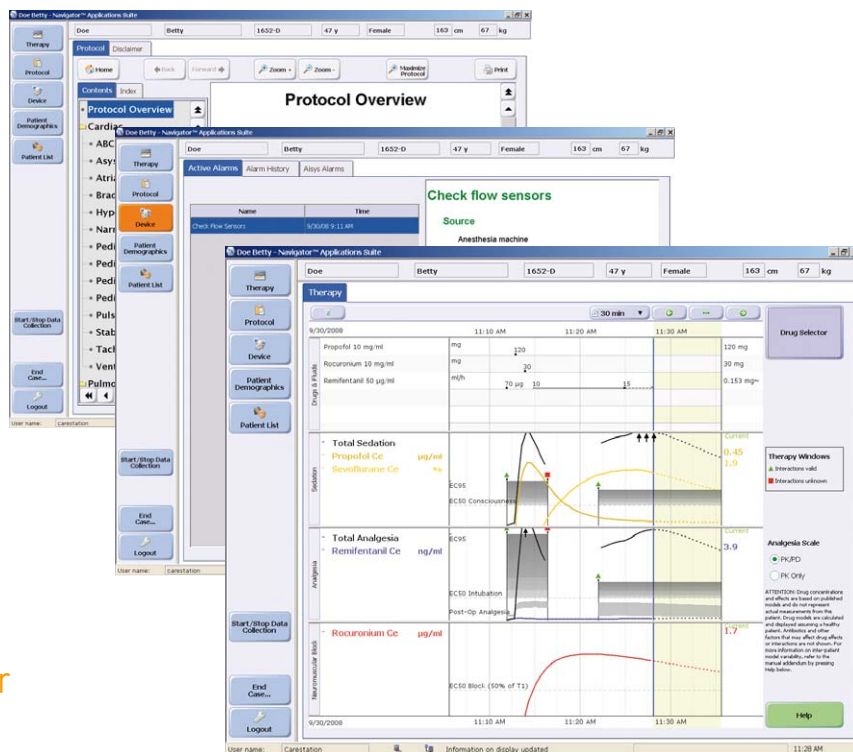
Doe Betty - Navigator™ Applications Suite

Therapy
Protocol
Device
Patient Demographics
Patient List
Start/Stop Data Collection
End Case...
Logout
User name: carestation

| Doe | Betty | 1652-D | 47 y | Female | 163 cm | 67 kg |

Protocol | Disclaimer
Home | Back | Forward | Zoom | Zoom | Maximize Protocol | Print
Contents | Index

Protocol Overview
Cardiac
ABC
Asys
Atria
Brad
Hyp
Narr
Pedi
Pedi
Pedi
Pedi
Puls
Stab
Tach
Vent
Pulmo

Protocol Overview

Doe Betty - Navigator™ Applications Suite

Therapy
Protocol
Device
Patient Demographics
Patient List
Start/Stop Data Collection
End Case...
Logout
User name: carestation

| Doe | Betty | 1652-D | 47 y | Female | 163 cm | 67 kg |

Active Alarms | Alarm History | Aisys Alarms

| Name | Time |
|---|---|
| Check Flow Sensors | 9/30/08 9:11 AM |

Check flow sensors
Source
Anesthesia machine

Doe Betty - Navigator™ Applications Suite

Therapy
Protocol
Device
Patient Demographics
Patient List
Start/Stop Data Collection
End Case...
Logout

| Doe | Betty | 1652-D | 47 y | Female | 163 cm | 67 kg |

Therapy

30 min

9/30/2008 11:10 AM 11:20 AM 11:30 AM

Drugs & Fluids
Propofol 10 mg/ml mg 120 120 mg
Rocuronium 10 mg/ml mg 30 30 mg
Remifentanil 50 µg/ml ml/h 70 µg 10 15 0.153 mg

Sedation
Total Sedation
Propofol Ce µg/ml
Sevoflurane Ce %
EC95
EC50 Consciousness
Current
0.45
1.9

Analgesia
Total Analgesia
Remifentanil Ce ng/ml
EC95
EC50 Intubation
Post-Op Analgesia
Current
3.9

Neuromuscular Block
Rocuronium Ce µg/ml
EC50 Block (50% of T1)
Current
1.7

9/30/2008 11:10 AM 11:20 AM 11:30 AM

Drug Selector

Therapy Windows
Interactions valid
Interactions unknown

Analgesia Scale
PK/PD
PK Only

ATTENTION: Drug concentrations and effects are based on published models and do not represent actual measurements from the patient. Drug models are calculated and displayed assuming a healthy patient. Antibiotics and other factors that may affect drug effects or interactions are not shown. For more information on inter-patient model variability, refer to the manual addendum by pressing Help below.

Help

User name: Carestation | Information on display updated | 11:28 AM